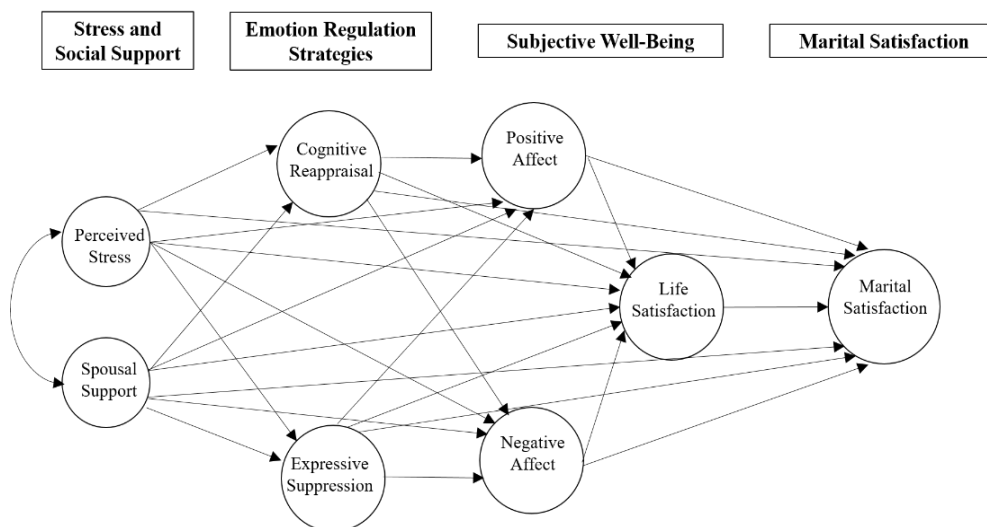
Stress and Social Support

Emotion Regulation Strategies

Subjective Well-Being

Marital Satisfaction

Cognitive Reappraisal

Positive Affect

Perceived Stress

Life Satisfaction

Marital Satisfaction

Spousal Support

Negative Affect

Expressive Suppression